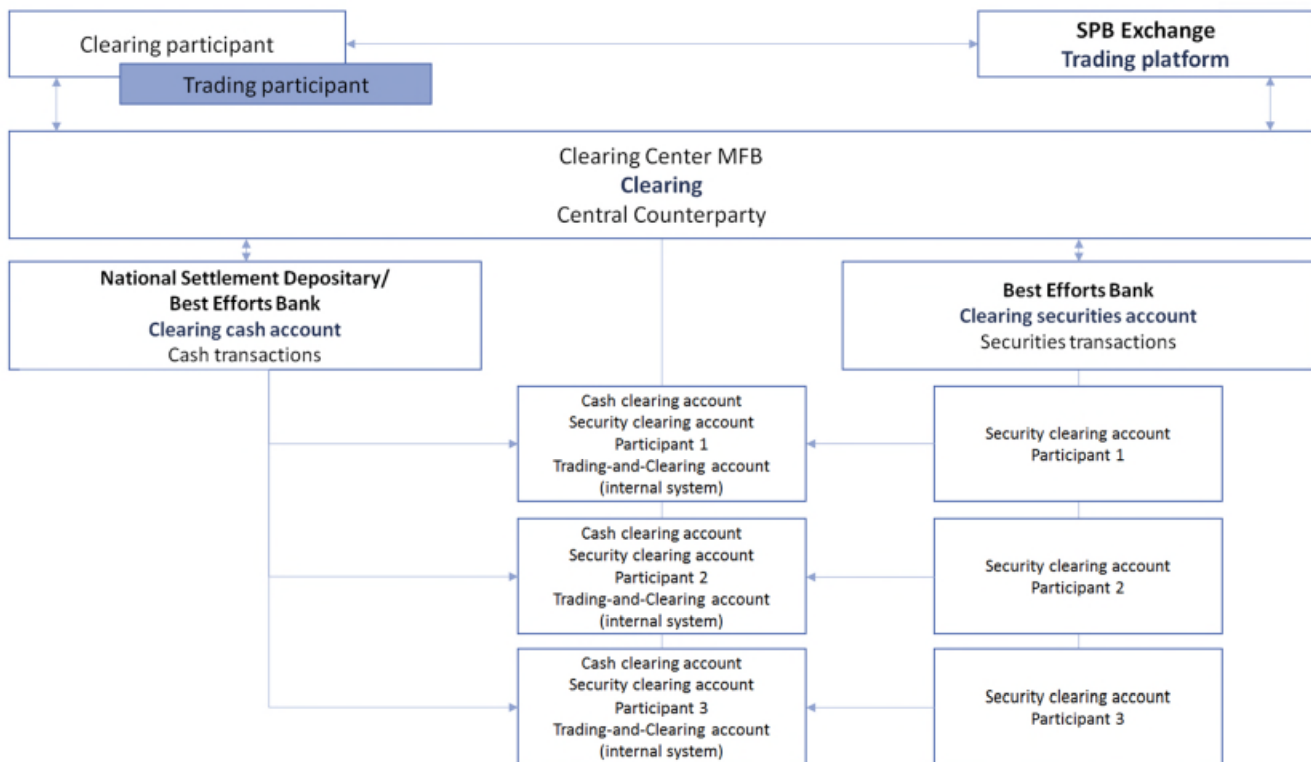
Clearing participant

Trading participant

SPB Exchange
Trading platform

Clearing Center MFB
Clearing
Central Counterparty

National Settlement Depositary/
Best Efforts Bank
Clearing cash account
Cash transactions

Best Efforts Bank
Clearing securities account
Securities transactions

Cash clearing account
Security clearing account
Participant 1
Trading-and-Clearing account
(internal system)

Security clearing account
Participant 1

Cash clearing account
Security clearing account
Participant 2
Trading-and-Clearing account
(internal system)

Security clearing account
Participant 2

Cash clearing account
Security clearing account
Participant 3
Trading-and-Clearing account
(internal system)

Security clearing account
Participant 3